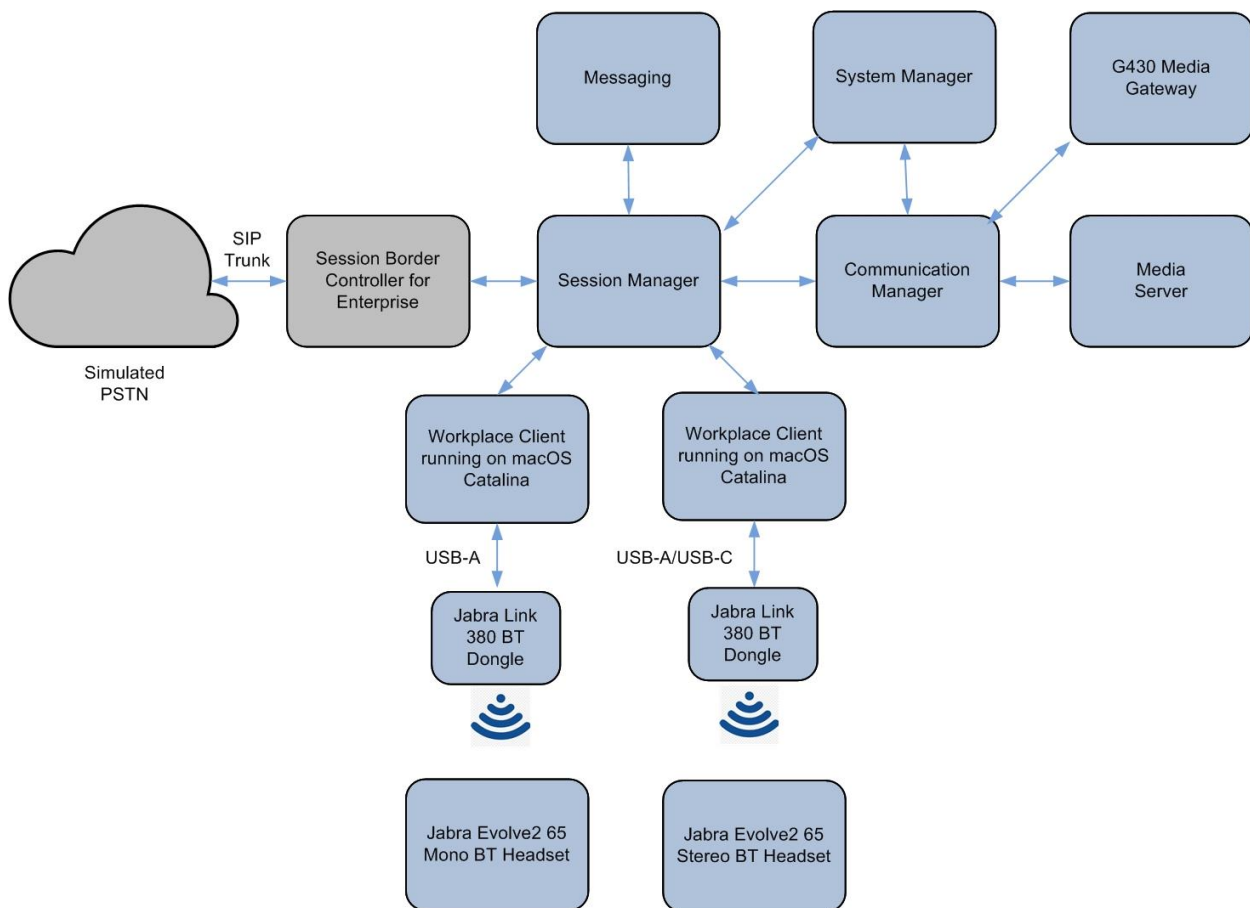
Messaging

System Manager

G430 Media Gateway

SIP Trunk

Session Border Controller for Enterprise

Session Manager

Communication Manager

Media Server

Simulated PSTN

Workplace Client running on macOS Catalina

Workplace Client running on macOS Catalina

USB-A

USB-A/USB-C

Jabra Link 380 BT Dongle

Jabra Link 380 BT Dongle

Jabra Evolve2 65 Mono BT Headset

Jabra Evolve2 65 Stereo BT Headset